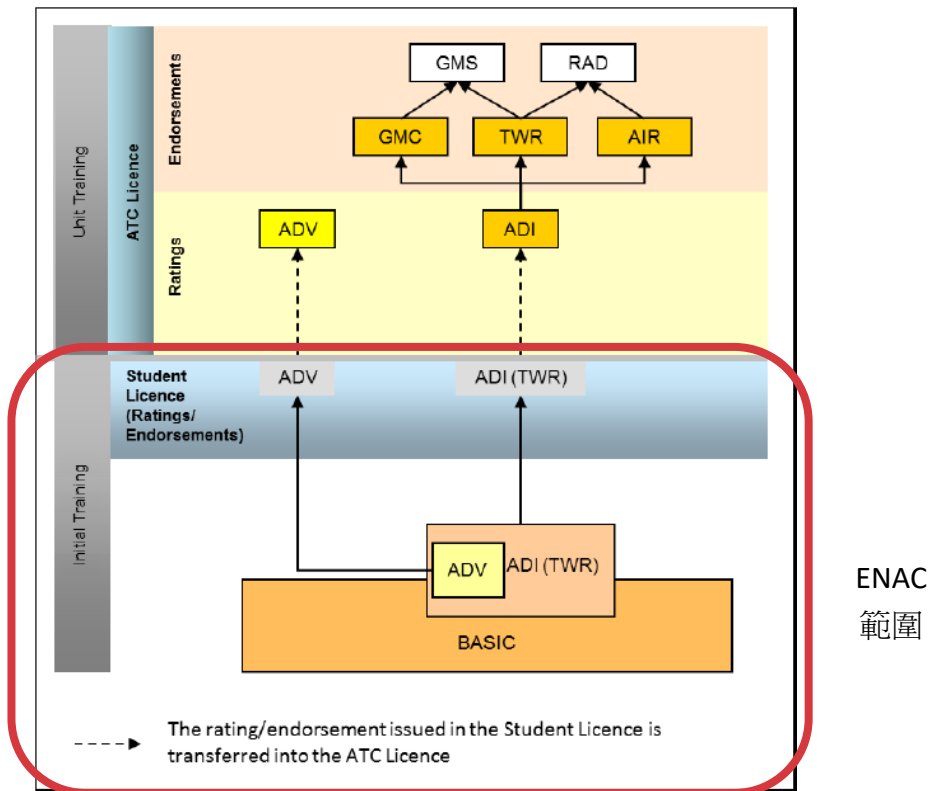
Unit Training

ATC Licence

Endorsements

GMS

RAD

GMC

TWR

AIR

Ratings

ADV

ADI

Initial Training

Student Licence (Ratings/ Endorsements)

ADV

ADI (TWR)

ADV

ADI (TWR)

BASIC

The rating/endorsement issued in the Student Licence is transferred into the ATC Licence

ENAC
範圍